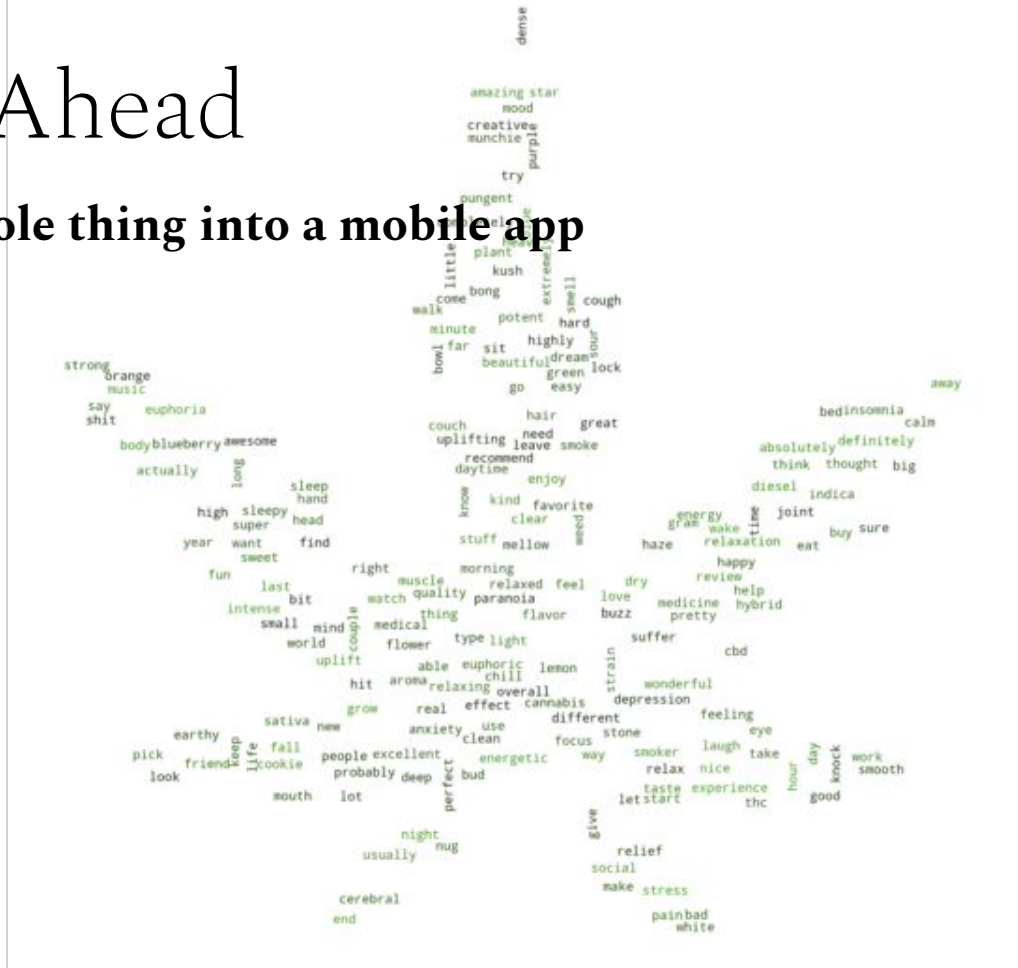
Ahead

ole thing into a mobile app

dense
amazing star
mood
creative
munchie
purple
try
pungent
plant
kush
little
extremely
come
bong
smell
cough
walk
potent
hard
minute
far
sit
highly
bowl
beautiful
dream
sour
green
lock
go
easy
strong
orange
music
away
say
shit
euphoria
hair
great
bed
insomnia
calm
couch
need
uplifting
leave
smoke
body
blueberry
awesome
recommend
absolutely
definitely
actually
long
daytime
think
thought
big
enjoy
sleep
hand
diesel
indica
high
sleepy
super
head
kind
know
favorite
energy
gram
time
wake
joint
clear
buy
sure
year
want
find
stuff
mellow
weed
haze
relaxation
eat
sweet
happy
fun
right
morning
review
last
muscle
relaxed
feel
dry
help
bit
watch
quality
paranoia
love
medicine
hybrid
intense
thing
flavor
buzz
pretty
small
mind
couple
medical
world
flower
type
light
suffer
cbd
uplift
able
euphoric
lemon
chill
strain
hit
aroma
relaxing
overall
wonderful
grow
real
effect
cannabis
depression
sativa
new
different
feeling
anxiety
use
earthy
keep
clean
focus
stone
eye
life
fall
people
excellent
energetic
way
smoker
laugh
take
day
knock
work
pick
friend
cookie
probably
deep
perfect
bud
relax
nice
smooth
look
hour
mouth
lot
taste
experience
let
start
thc
good
give
night
nug
usually
relief
social
make
stress
cerebral
pain
bad
end
white